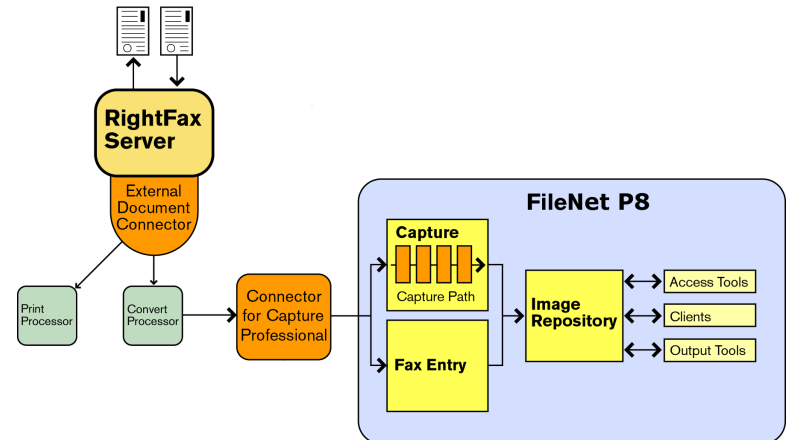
RightFax Server

External Document Connector

Print Processor

Convert Processor

Connector for Capture Professional

FileNet P8

Capture

Capture Path

Fax Entry

Image Repository

Access Tools

Clients

Output Tools